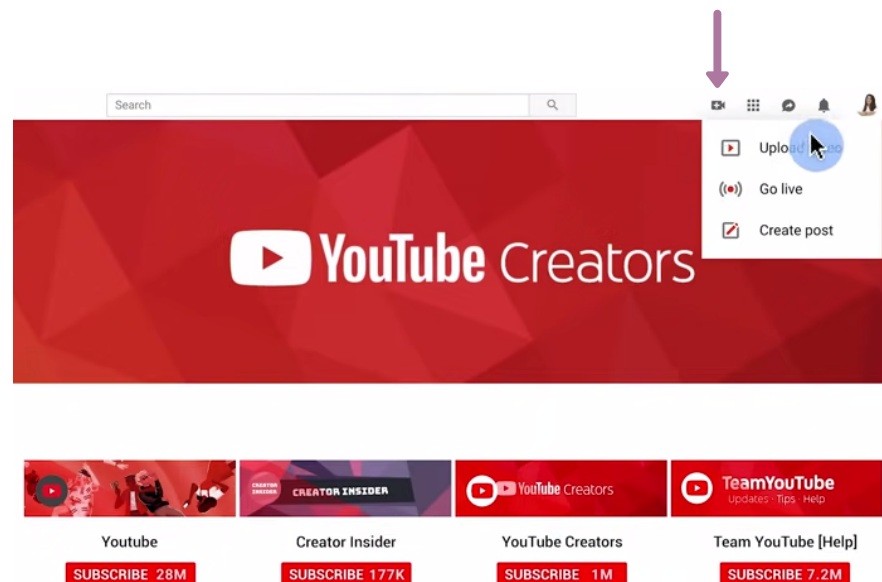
Search

Upload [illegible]

Go live

Create post

YouTube Creators

CREATOR INSIDER

CREATOR INSIDER

YouTube Creators

TeamYouTube
Updates · Tips · Help

Youtube
SUBSCRIBE 28M

Creator Insider
SUBSCRIBE 177K

YouTube Creators
SUBSCRIBE 1M

Team YouTube [Help]
SUBSCRIBE 7.2M